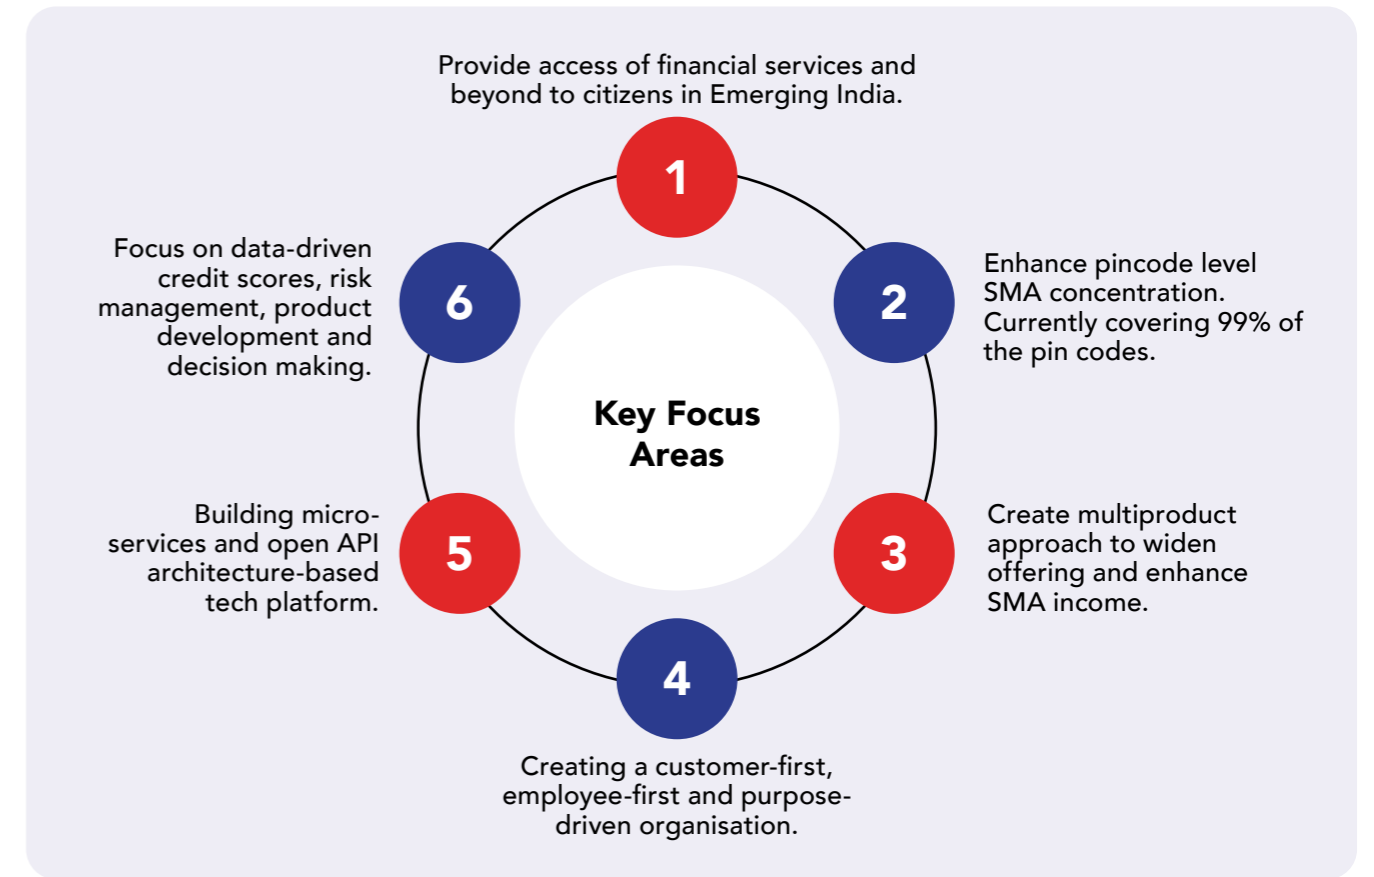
Key Focus Areas

1
Provide access of financial services and beyond to citizens in Emerging India.

2
Enhance pincode level SMA concentration. Currently covering 99% of the pin codes.

3
Create multiproduct approach to widen offering and enhance SMA income.

4
Creating a customer-first, employee-first and purpose-driven organisation.

5
Building micro-services and open API architecture-based tech platform.

6
Focus on data-driven credit scores, risk management, product development and decision making.